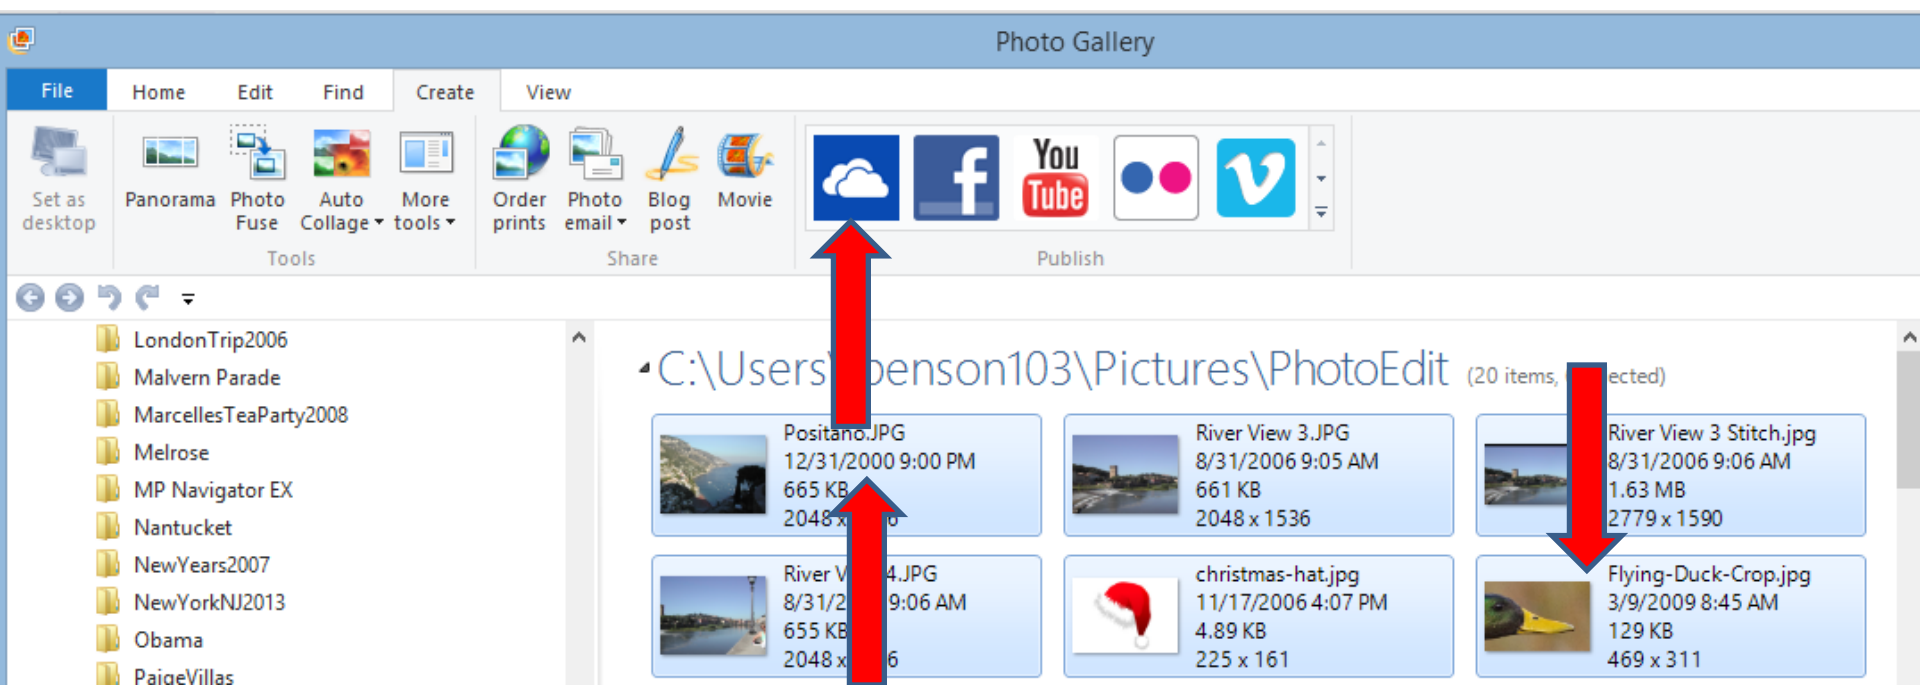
Photo Gallery

File Home Edit Find Create View

Set as desktop Panorama Photo Fuse Auto Collage More tools
Tools
Order prints Photo email Blog post Movie
Share
You Tube
Publish

LondonTrip2006
Malvern Parade
MarcellesTeaParty2008
Melrose
MP Navigator EX
Nantucket
NewYears2007
NewYorkNJ2013
Obama
PaigeVillas

C:\Users\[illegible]enson103\Pictures\PhotoEdit (20 items, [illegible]ected)

Positano.JPG
12/31/2000 9:00 PM
665 KB
2048 x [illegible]6

River View 3.JPG
8/31/2006 9:05 AM
661 KB
2048 x 1536

River View 3 Stitch.jpg
8/31/2006 9:06 AM
1.63 MB
2779 x 1590

River V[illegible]4.JPG
8/31/2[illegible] 9:06 AM
655 KB
2048 x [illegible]6

christmas-hat.jpg
11/17/2006 4:07 PM
4.89 KB
225 x 161

Flying-Duck-Crop.jpg
3/9/2009 8:45 AM
129 KB
469 x 311